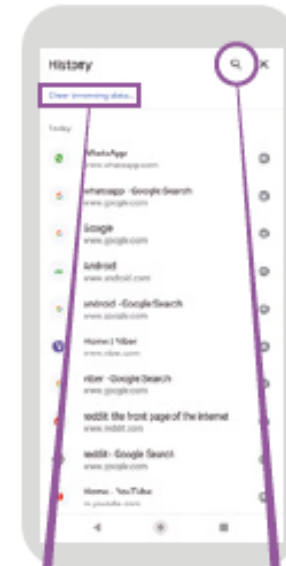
History

Clear browsing data...

Today

WhatsApp
www.whatsapp.com

whatsapp - Google Search
www.google.com

Google
www.google.com

Android
www.android.com

android - Google Search
www.google.com

Home | Viber
www.viber.com

viber - Google Search
www.google.com

reddit: the front page of the internet
www.reddit.com

reddit - Google Search
www.google.com

Home - YouTube
m.youtube.com